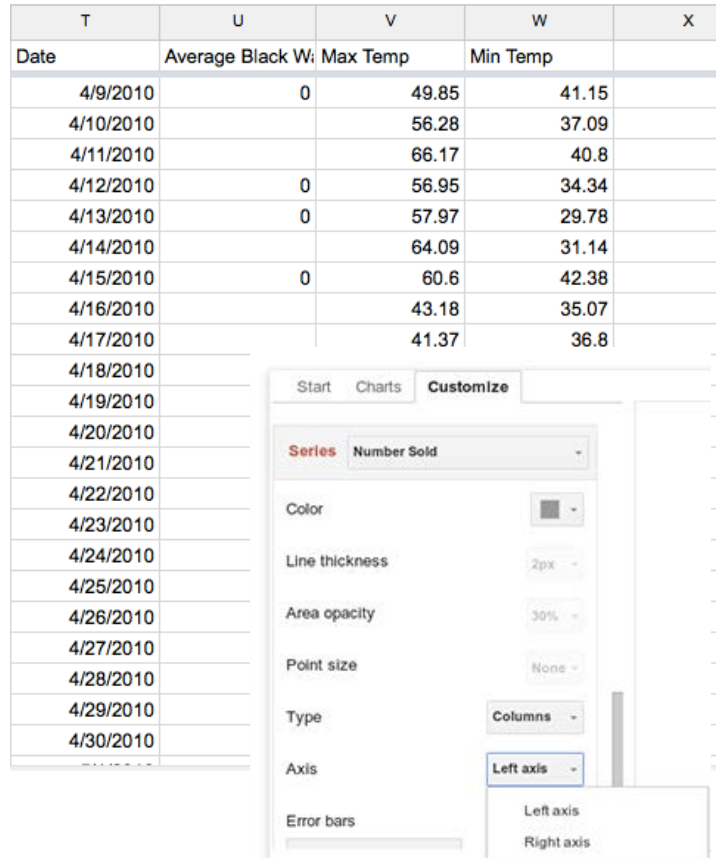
| T | U | V | W | X |
|---|---|---|---|---|
| Date | Average Black W: | Max Temp | Min Temp | |
| 4/9/2010 | 0 | 49.85 | 41.15 | |
| 4/10/2010 | | 56.28 | 37.09 | |
| 4/11/2010 | | 66.17 | 40.8 | |
| 4/12/2010 | 0 | 56.95 | 34.34 | |
| 4/13/2010 | 0 | 57.97 | 29.78 | |
| 4/14/2010 | | 64.09 | 31.14 | |
| 4/15/2010 | 0 | 60.6 | 42.38 | |
| 4/16/2010 | | 43.18 | 35.07 | |
| 4/17/2010 | | 41.37 | 36.8 | |
| 4/18/2010 | | | | |
| 4/19/2010 | | | | |
| 4/20/2010 | | | | |
| 4/21/2010 | | | | |
| 4/22/2010 | | | | |
| 4/23/2010 | | | | |
| 4/24/2010 | | | | |
| 4/25/2010 | | | | |
| 4/26/2010 | | | | |
| 4/27/2010 | | | | |
| 4/28/2010 | | | | |
| 4/29/2010 | | | | |
| 4/30/2010 | | | | |

Start Charts Customize

Series Number Sold

Color

Line thickness 2px

Area opacity 30%

Point size None

Type Columns

Axis Left axis

Error bars

Left axis
Right axis